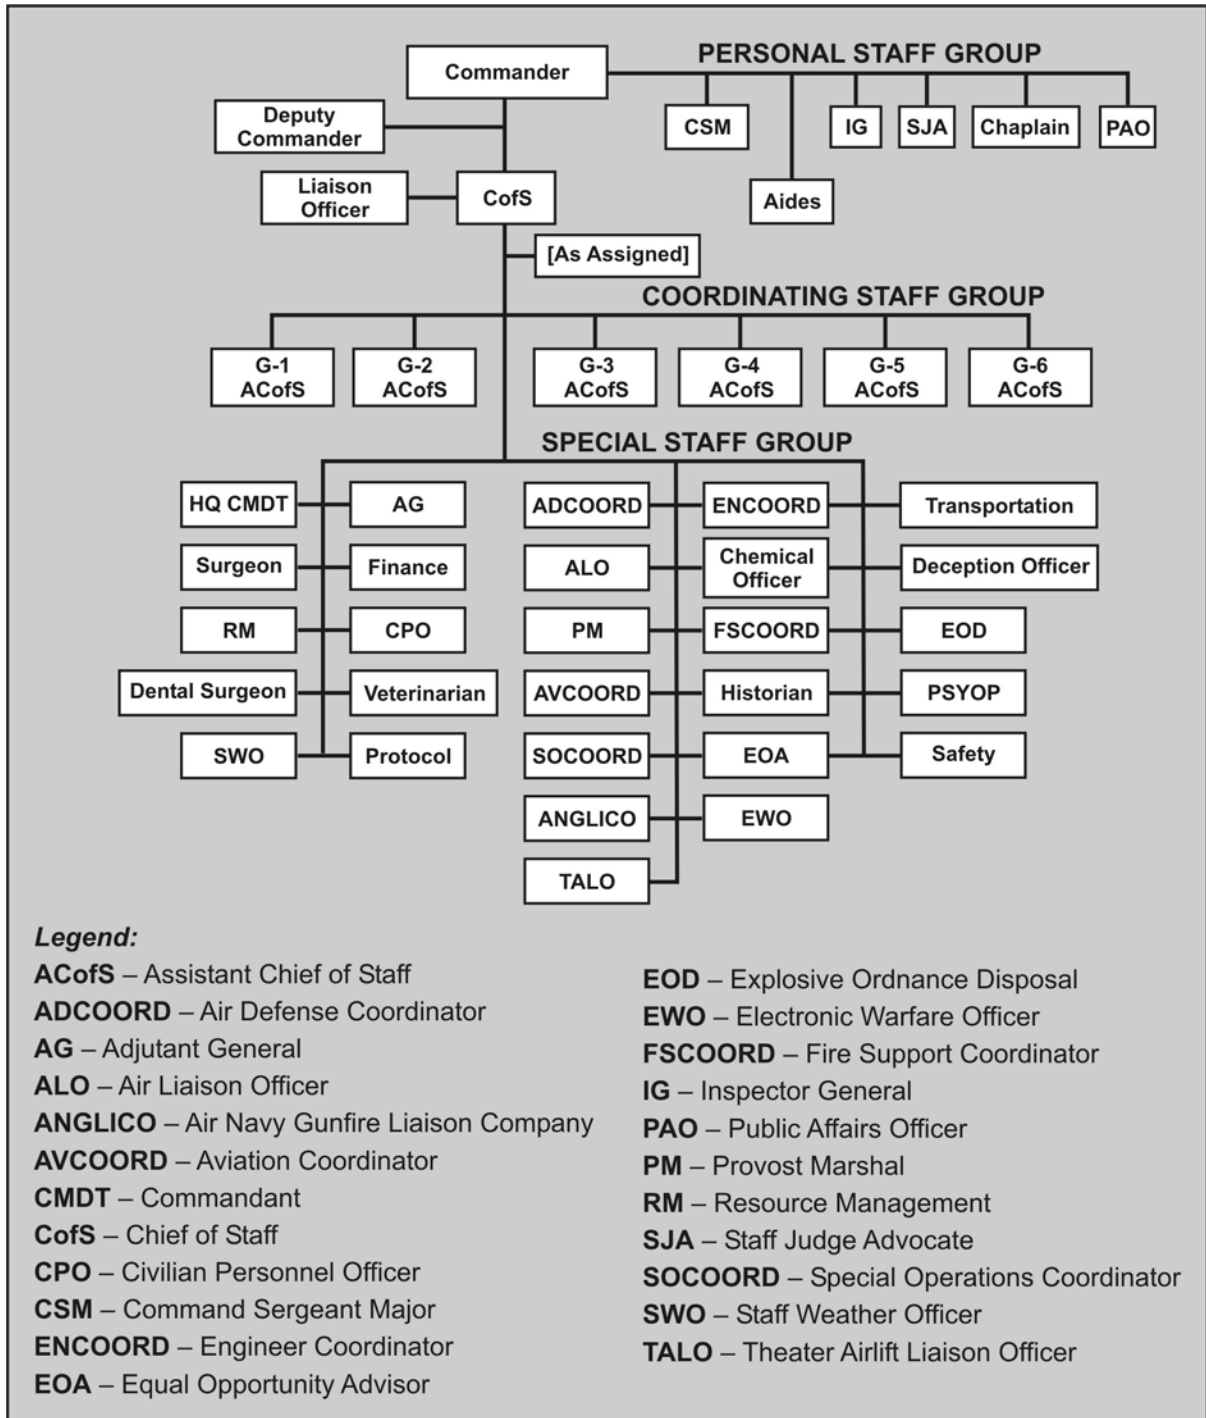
Commander

PERSONAL STAFF GROUP

Deputy Commander

CSM

IG

SJA

Chaplain

PAO

Aides

Liaison Officer

CofS

[As Assigned]

COORDINATING STAFF GROUP

G-1 ACofS

G-2 ACofS

G-3 ACofS

G-4 ACofS

G-5 ACofS

G-6 ACofS

SPECIAL STAFF GROUP

HQ CMDT

AG

Surgeon

Finance

RM

CPO

Dental Surgeon

Veterinarian

SWO

Protocol

ADCOORD

ENCOORD

ALO

Chemical Officer

PM

FSCOORD

AVCOORD

Historian

SOCOORD

EOA

ANGLICO

EWO

TALO

Transportation

Deception Officer

EOD

PSYOP

Safety

Legend:

ACofS – Assistant Chief of Staff
ADCOORD – Air Defense Coordinator
AG – Adjutant General
ALO – Air Liaison Officer
ANGLICO – Air Navy Gunfire Liaison Company
AVCOORD – Aviation Coordinator
CMDT – Commandant
CofS – Chief of Staff
CPO – Civilian Personnel Officer
CSM – Command Sergeant Major
ENCOORD – Engineer Coordinator
EOA – Equal Opportunity Advisor

EOD – Explosive Ordnance Disposal
EWO – Electronic Warfare Officer
FSCOORD – Fire Support Coordinator
IG – Inspector General
PAO – Public Affairs Officer
PM – Provost Marshal
RM – Resource Management
SJA – Staff Judge Advocate
SOCOORD – Special Operations Coordinator
SWO – Staff Weather Officer
TALO – Theater Airlift Liaison Officer